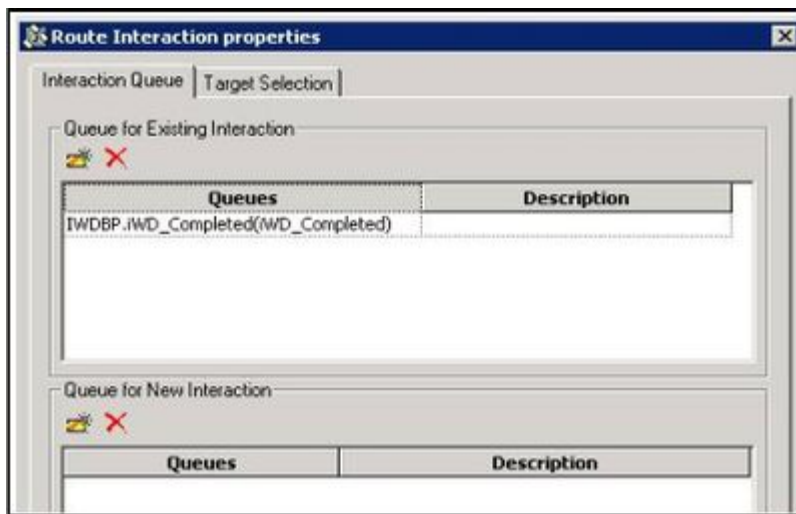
Route Interaction properties

Interaction Queue | Target Selection

Queue for Existing Interaction

| Queues | Description |
|---|---|
| IWDBP.IWD_Completed(IWD_Completed) | |

Queue for New Interaction

| Queues | Description |
|---|---|